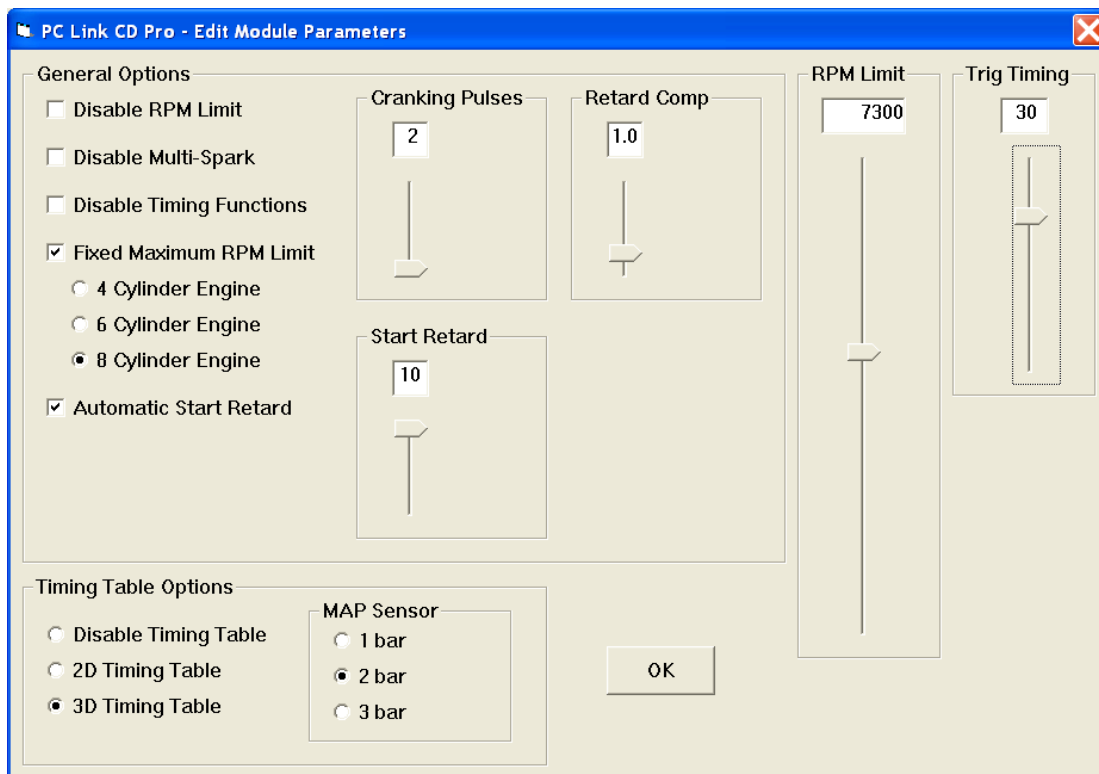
PC Link CD Pro - Edit Module Parameters

General Options

Disable RPM Limit

Disable Multi-Spark

Disable Timing Functions

Fixed Maximum RPM Limit

4 Cylinder Engine

6 Cylinder Engine

8 Cylinder Engine

Automatic Start Retard

Cranking Pulses

2

Retard Comp

1.0

Start Retard

10

RPM Limit

7300

Trig Timing

30

Timing Table Options

Disable Timing Table

2D Timing Table

3D Timing Table

MAP Sensor

1 bar

2 bar

3 bar

OK